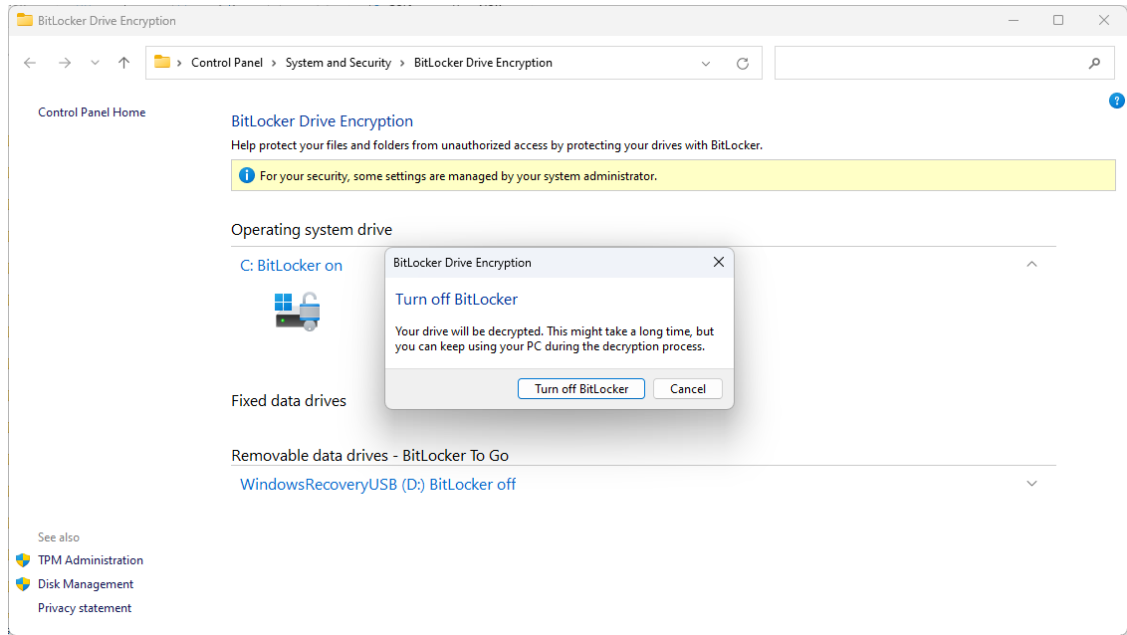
BitLocker Drive Encryption

Control Panel > System and Security > BitLocker Drive Encryption

Control Panel Home

BitLocker Drive Encryption

Help protect your files and folders from unauthorized access by protecting your drives with BitLocker.

For your security, some settings are managed by your system administrator.

Operating system drive

C: BitLocker on

BitLocker Drive Encryption

Turn off BitLocker

Your drive will be decrypted. This might take a long time, but you can keep using your PC during the decryption process.

Turn off BitLocker

Cancel

Fixed data drives

Removable data drives - BitLocker To Go

WindowsRecoveryUSB (D:) BitLocker off

See also

TPM Administration

Disk Management

Privacy statement